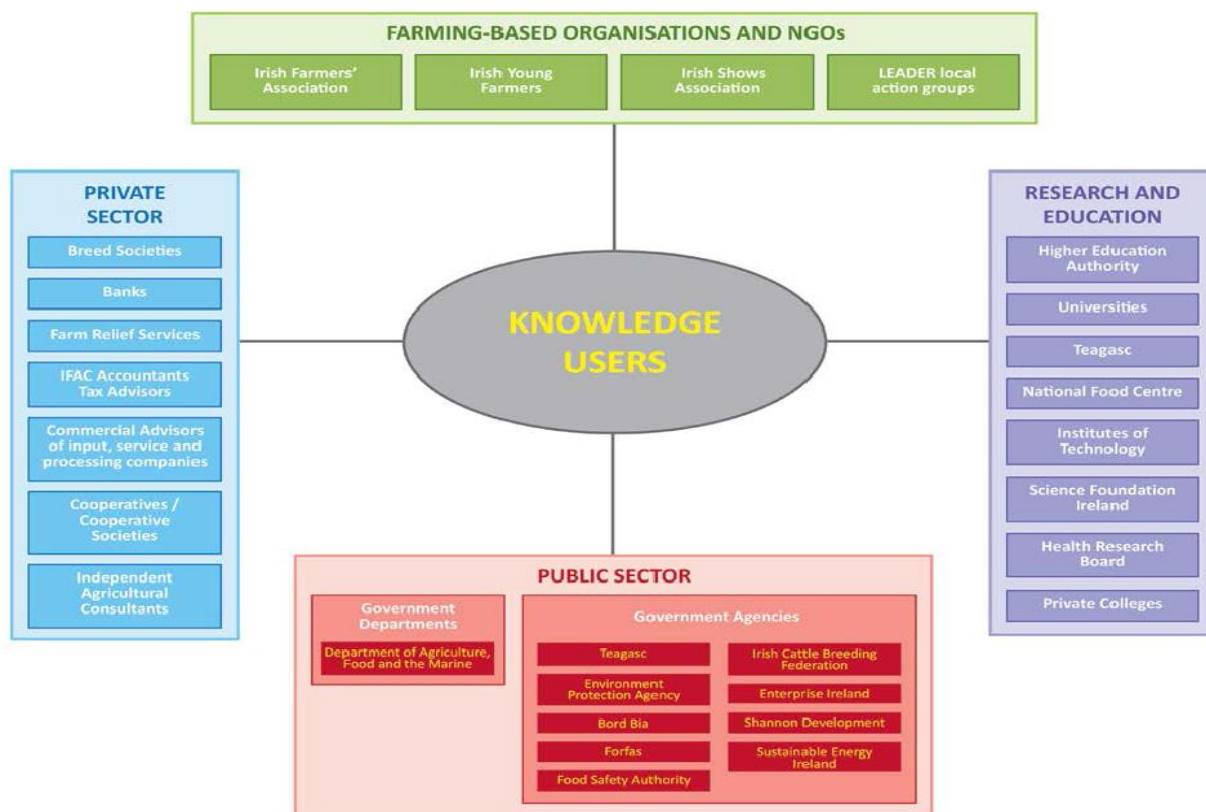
FARMING-BASED ORGANISATIONS AND NGOs

Irish Farmers' Association

Irish Young Farmers

Irish Shows Association

LEADER local action groups

PRIVATE SECTOR

Breed Societies

Banks

Farm Relief Services

IFAC Accountants Tax Advisors

Commercial Advisors of input, service and processing companies

Cooperatives / Cooperative Societies

Independent Agricultural Consultants

KNOWLEDGE USERS

RESEARCH AND EDUCATION

Higher Education Authority

Universities

Teagasc

National Food Centre

Institutes of Technology

Science Foundation Ireland

Health Research Board

Private Colleges

PUBLIC SECTOR

Government Departments

Department of Agriculture, Food and the Marine

Government Agencies

Teagasc

Environment Protection Agency

Bord Bia

Forfas

Food Safety Authority

Irish Cattle Breeding Federation

Enterprise Ireland

Shannon Development

Sustainable Energy Ireland